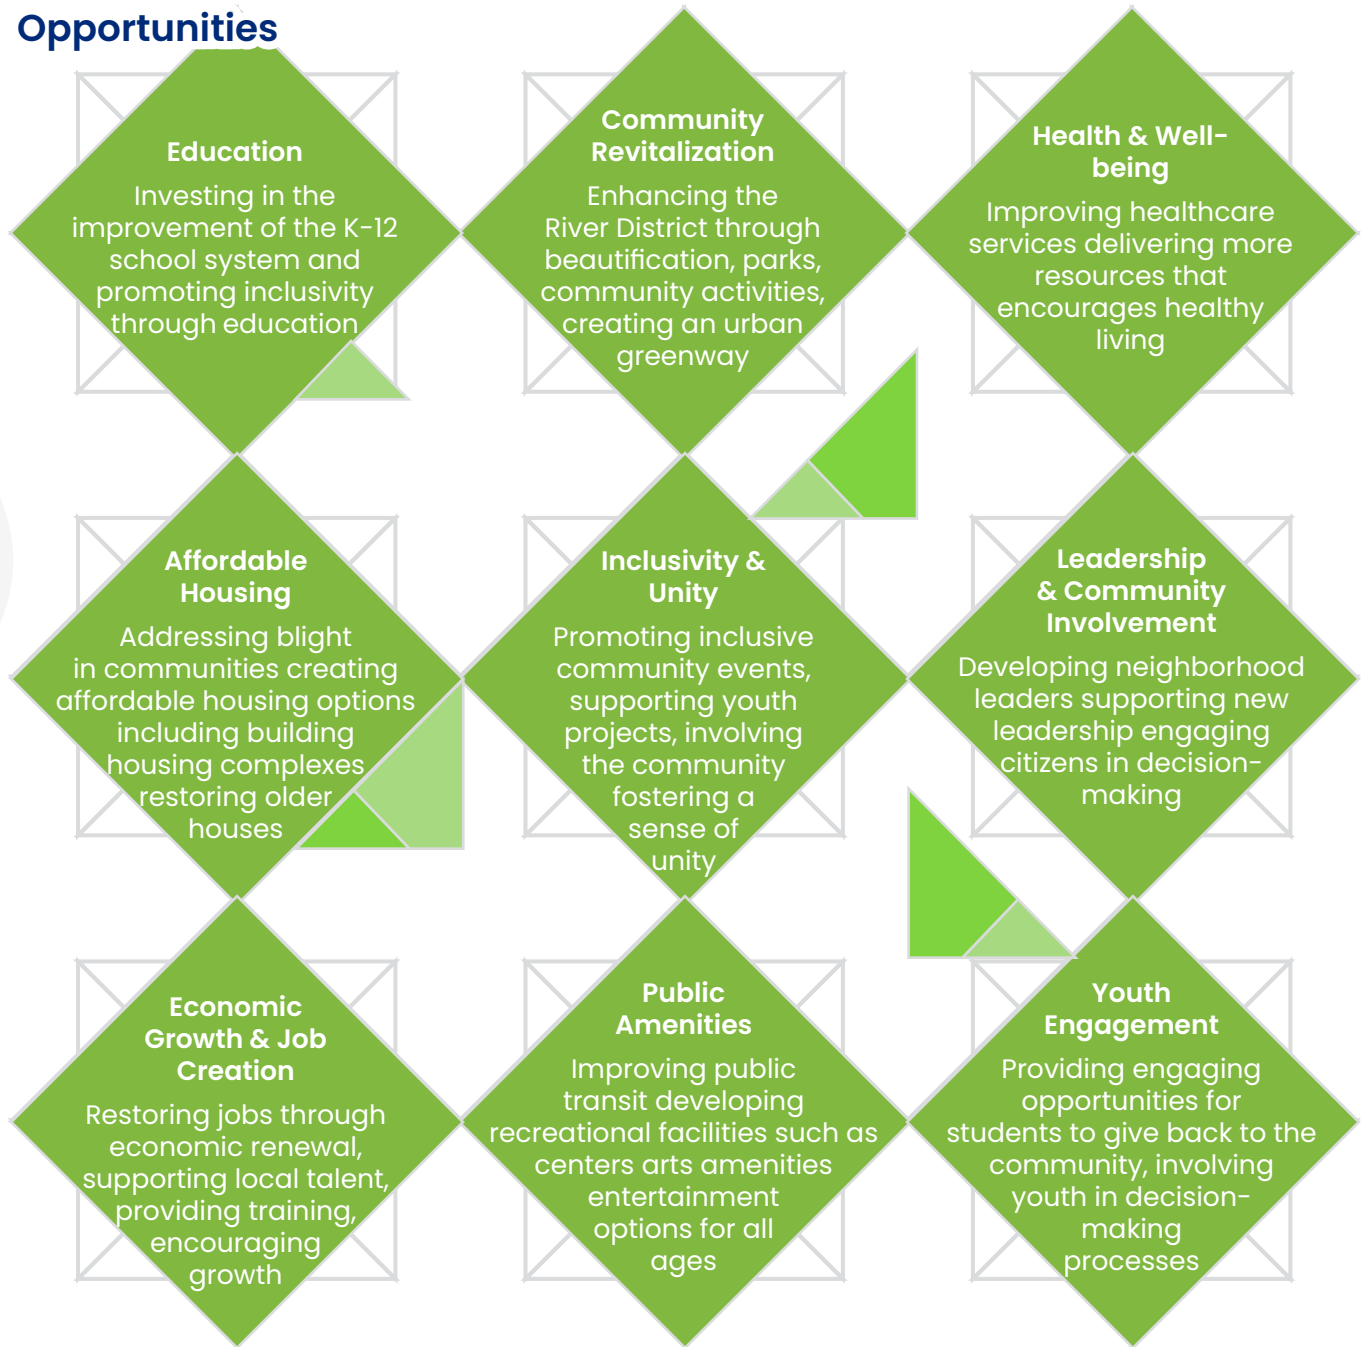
Opportunities

Education

Investing in the improvement of the K-12 school system and promoting inclusivity through education

Community Revitalization

Enhancing the River District through beautification, parks, community activities, creating an urban greenway

Health & Well-being

Improving healthcare services delivering more resources that encourages healthy living

Affordable Housing

Addressing blight in communities creating affordable housing options including building housing complexes restoring older houses

Inclusivity & Unity

Promoting inclusive community events, supporting youth projects, involving the community fostering a sense of unity

Leadership & Community Involvement

Developing neighborhood leaders supporting new leadership engaging citizens in decision-making

Economic Growth & Job Creation

Restoring jobs through economic renewal, supporting local talent, providing training, encouraging growth

Public Amenities

Improving public transit developing recreational facilities such as centers arts amenities entertainment options for all ages

Youth Engagement

Providing engaging opportunities for students to give back to the community, involving youth in decision-making processes